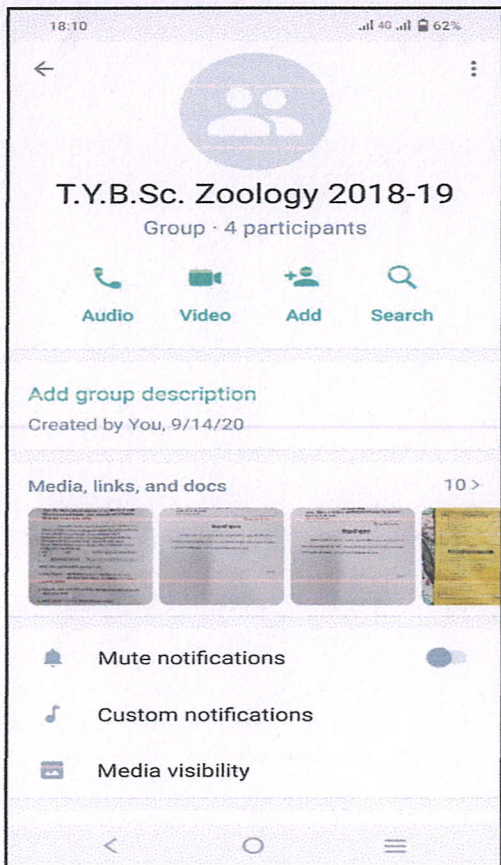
18:10 4G 62%

T.Y.B.Sc. Zoology 2018-19

Group · 4 participants

Audio Video Add Search

Add group description

Created by You, 9/14/20

Media, links, and docs 10 >

Mute notifications

Custom notifications

Media visibility